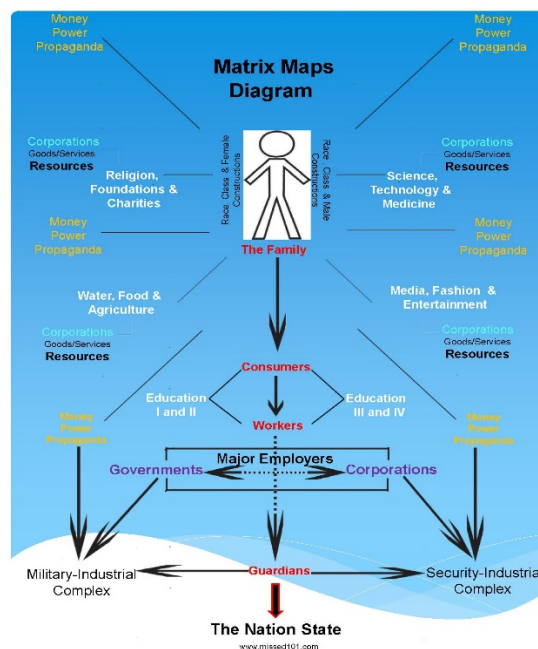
Money
Power
Propaganda

Money
Power
Propaganda

Matrix Maps Diagram

Corporations
Goods/Services
Resources

Religion, Foundations & Charities

Race, Class & Female Constructions

Race, Class & Male Constructions

Corporations
Goods/Services
Resources

Science, Technology & Medicine

Money
Power
Propaganda

The Family

Money
Power
Propaganda

Water, Food & Agriculture

Media, Fashion & Entertainment

Corporations
Goods/Services
Resources

Corporations
Goods/Services
Resources

Consumers

Education I and II

Education III and IV

Money
Power
Propaganda

Workers

Money
Power
Propaganda

Major Employers

Governments

Corporations

Military-Industrial Complex

Guardians

Security-Industrial Complex

The Nation State

www.missed101.com